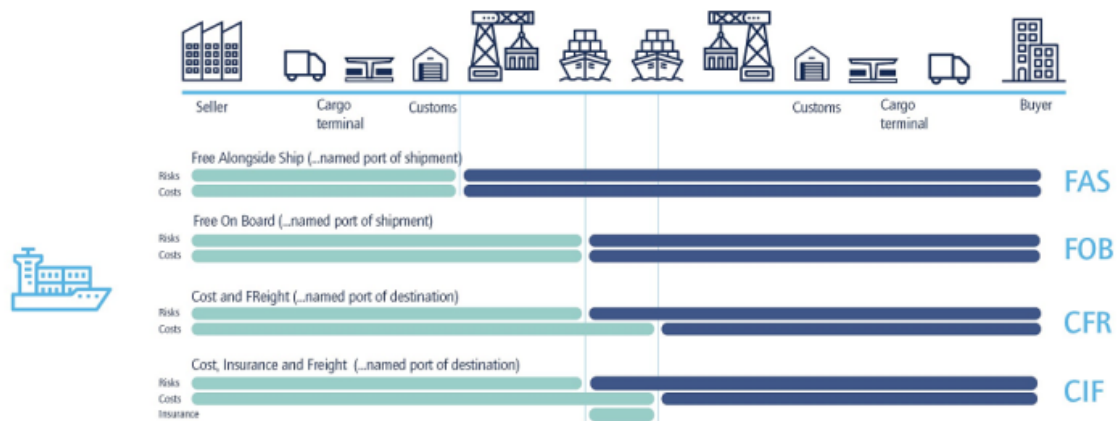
Seller
Cargo terminal
Customs
Customs
Cargo terminal
Buyer

Free Alongside Ship (...named port of shipment)
Risks
Costs
FAS

Free On Board (...named port of shipment)
Risks
Costs
FOB

Cost and FReight (...named port of destination)
Risks
Costs
CFR

Cost, Insurance and Freight (...named port of destination)
Risks
Costs
Insurance
CIF